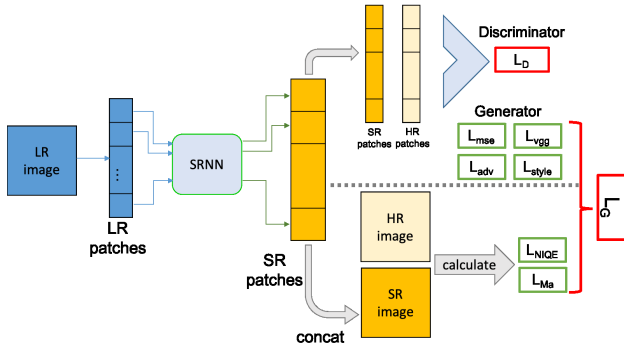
LR image

LR patches

SRNN

SR patches

SR patches

HR patches

Discriminator

$L_D$

Generator

$L_{mse}$

$L_{vgg}$

$L_{adv}$

$L_{style}$

$L_G$

HR image

SR image

calculate

$L_{NIQE}$

$L_{Ma}$

concat